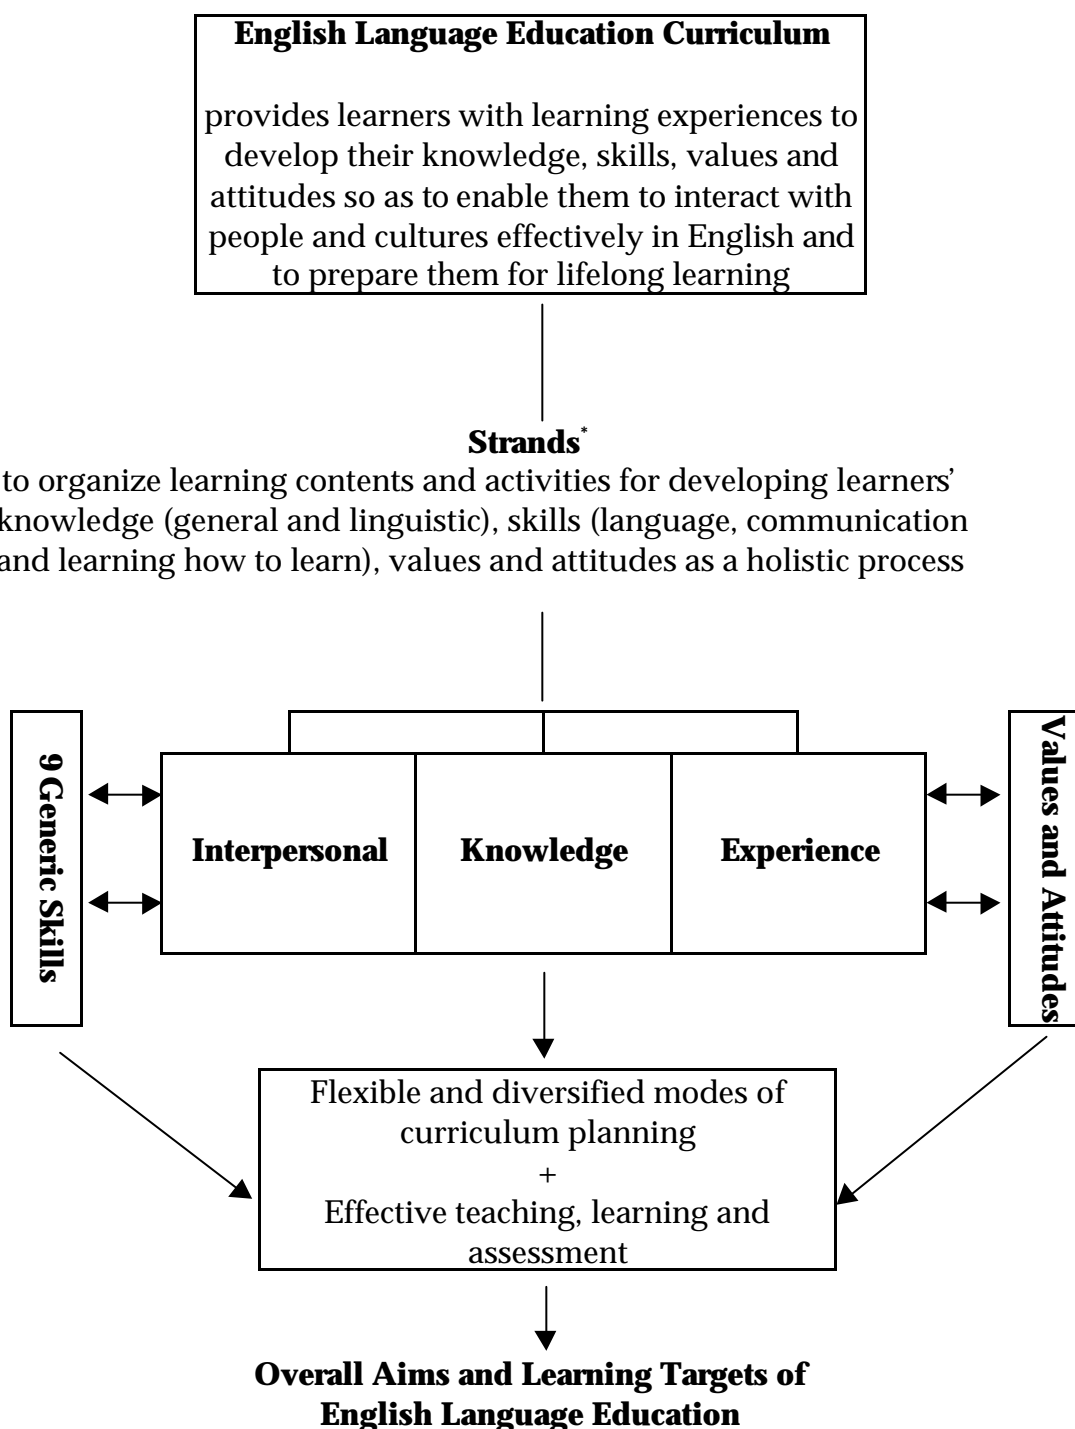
**English Language Education Curriculum**

provides learners with learning experiences to develop their knowledge, skills, values and attitudes so as to enable them to interact with people and cultures effectively in English and to prepare them for lifelong learning

**Strands**$^*$

to organize learning contents and activities for developing learners' knowledge (general and linguistic), skills (language, communication and learning how to learn), values and attitudes as a holistic process

**9 Generic Skills**

**Interpersonal**

**Knowledge**

**Experience**

**Values and Attitudes**

Flexible and diversified modes of curriculum planning
+
Effective teaching, learning and assessment

**Overall Aims and Learning Targets of English Language Education**